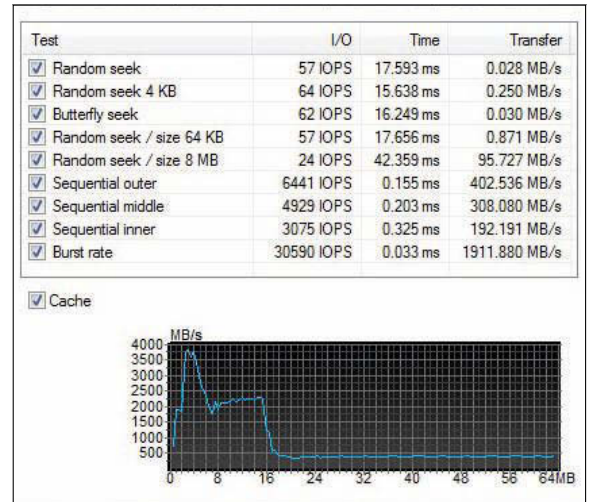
| Test | I/O | Time | Transfer |
|---|---|---|---|
| Random seek | 57 IOPS | 17.593 ms | 0.028 MB/s |
| Random seek 4 KB | 64 IOPS | 15.638 ms | 0.250 MB/s |
| Butterfly seek | 62 IOPS | 16.249 ms | 0.030 MB/s |
| Random seek / size 64 KB | 57 IOPS | 17.656 ms | 0.871 MB/s |
| Random seek / size 8 MB | 24 IOPS | 42.359 ms | 95.727 MB/s |
| Sequential outer | 6441 IOPS | 0.155 ms | 402.536 MB/s |
| Sequential middle | 4929 IOPS | 0.203 ms | 308.080 MB/s |
| Sequential inner | 3075 IOPS | 0.325 ms | 192.191 MB/s |
| Burst rate | 30590 IOPS | 0.033 ms | 1911.880 MB/s |

Cache

MB/s
4000
3500
3000
2500
2000
1500
1000
500
0 8 16 24 32 40 48 56 64MB